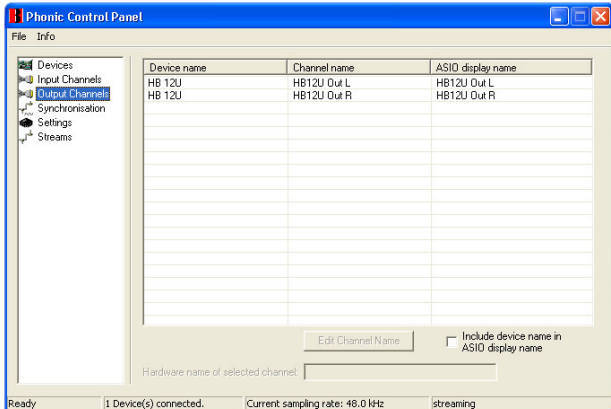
Phonic Control Panel

File Info

Devices
Input Channels
Output Channels
Synchronisation
Settings
Streams

| Device name | Channel name | ASIO display name |
|---|---|---|
| HB 12U | HB12U Out L | HB12U Out L |
| HB 12U | HB12U Out R | HB12U Out R |

Edit Channel Name

Include device name in ASIO display name

Hardware name of selected channel:

Ready | 1 Device(s) connected. | Current sampling rate: 48.0 kHz | streaming